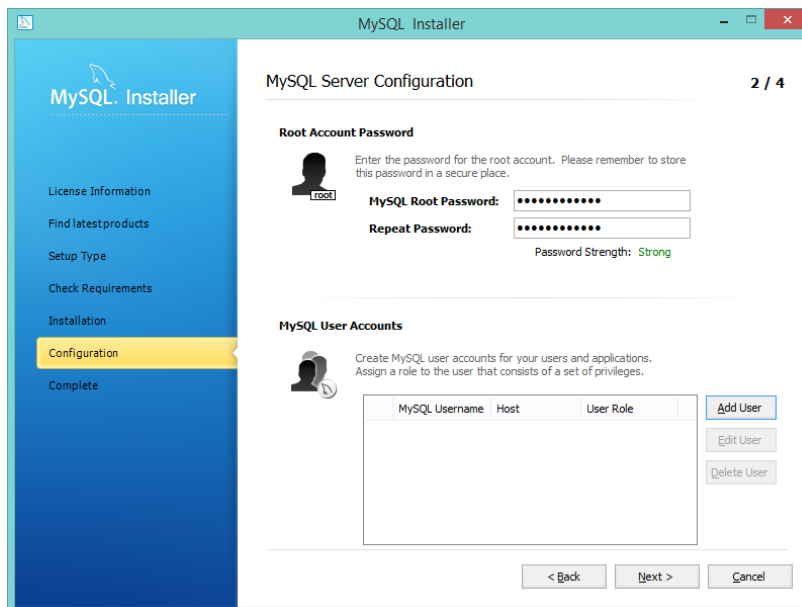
MySQL Installer

MySQL. Installer

License Information
Find latest products
Setup Type
Check Requirements
Installation
Configuration
Complete

MySQL Server Configuration

2 / 4

Root Account Password

root

Enter the password for the root account. Please remember to store this password in a secure place.

MySQL Root Password: ●●●●●●●●●●●●

Repeat Password: ●●●●●●●●●●●●

Password Strength: Strong

MySQL User Accounts

Create MySQL user accounts for your users and applications. Assign a role to the user that consists of a set of privileges.

| | MySQL Username | Host | User Role |
|---|---|---|---|

Add User
Edit User
Delete User

< Back
Next >
Cancel